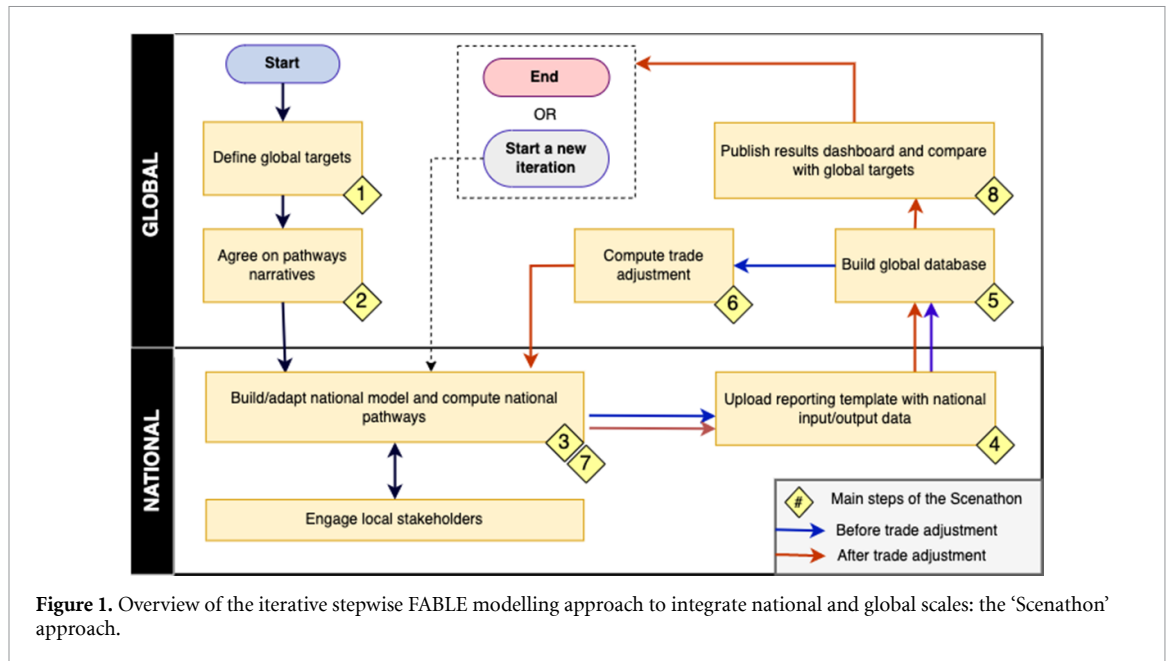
GLOBAL

Start

Define global targets

1

Agree on pathways narratives

2

End

OR

Start a new iteration

Publish results dashboard and compare with global targets

8

Compute trade adjustment

6

Build global database

5

NATIONAL

Build/adapt national model and compute national pathways

3

7

Upload reporting template with national input/output data

4

Engage local stakeholders

#

Main steps of the Scenathon

Before trade adjustment

After trade adjustment

**Figure 1.** Overview of the iterative stepwise FABLE modelling approach to integrate national and global scales: the 'Scenathon' approach.